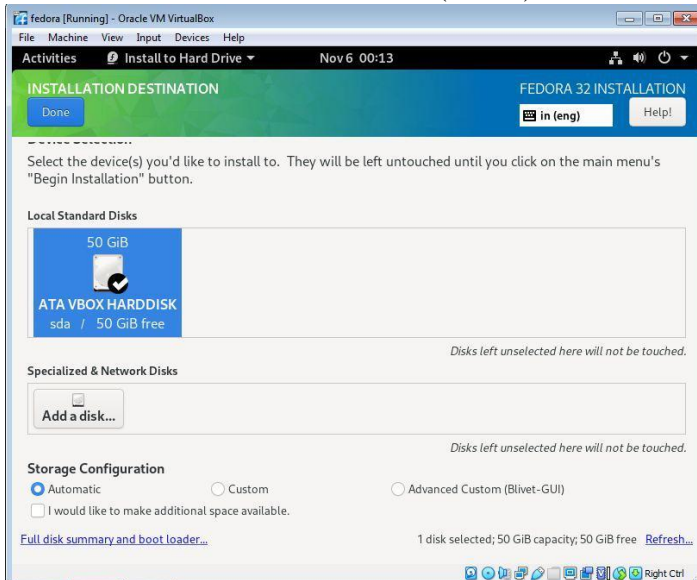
fedora [Running] - Oracle VM VirtualBox
File Machine View Input Devices Help
Activities Install to Hard Drive ▾ Nov 6 00:13

INSTALLATION DESTINATION
Done
FEDORA 32 INSTALLATION
in (eng)
Help!

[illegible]
Select the device(s) you'd like to install to. They will be left untouched until you click on the main menu's "Begin Installation" button.

Local Standard Disks

50 GiB
ATA VBOX HARDDISK
sda / 50 GiB free

Disks left unselected here will not be touched.

Specialized & Network Disks

Add a disk...

Disks left unselected here will not be touched.

Storage Configuration
Automatic
Custom
Advanced Custom (Blivet-GUI)
I would like to make additional space available.

Full disk summary and boot loader...
1 disk selected; 50 GiB capacity; 50 GiB free Refresh...

Right Ctrl